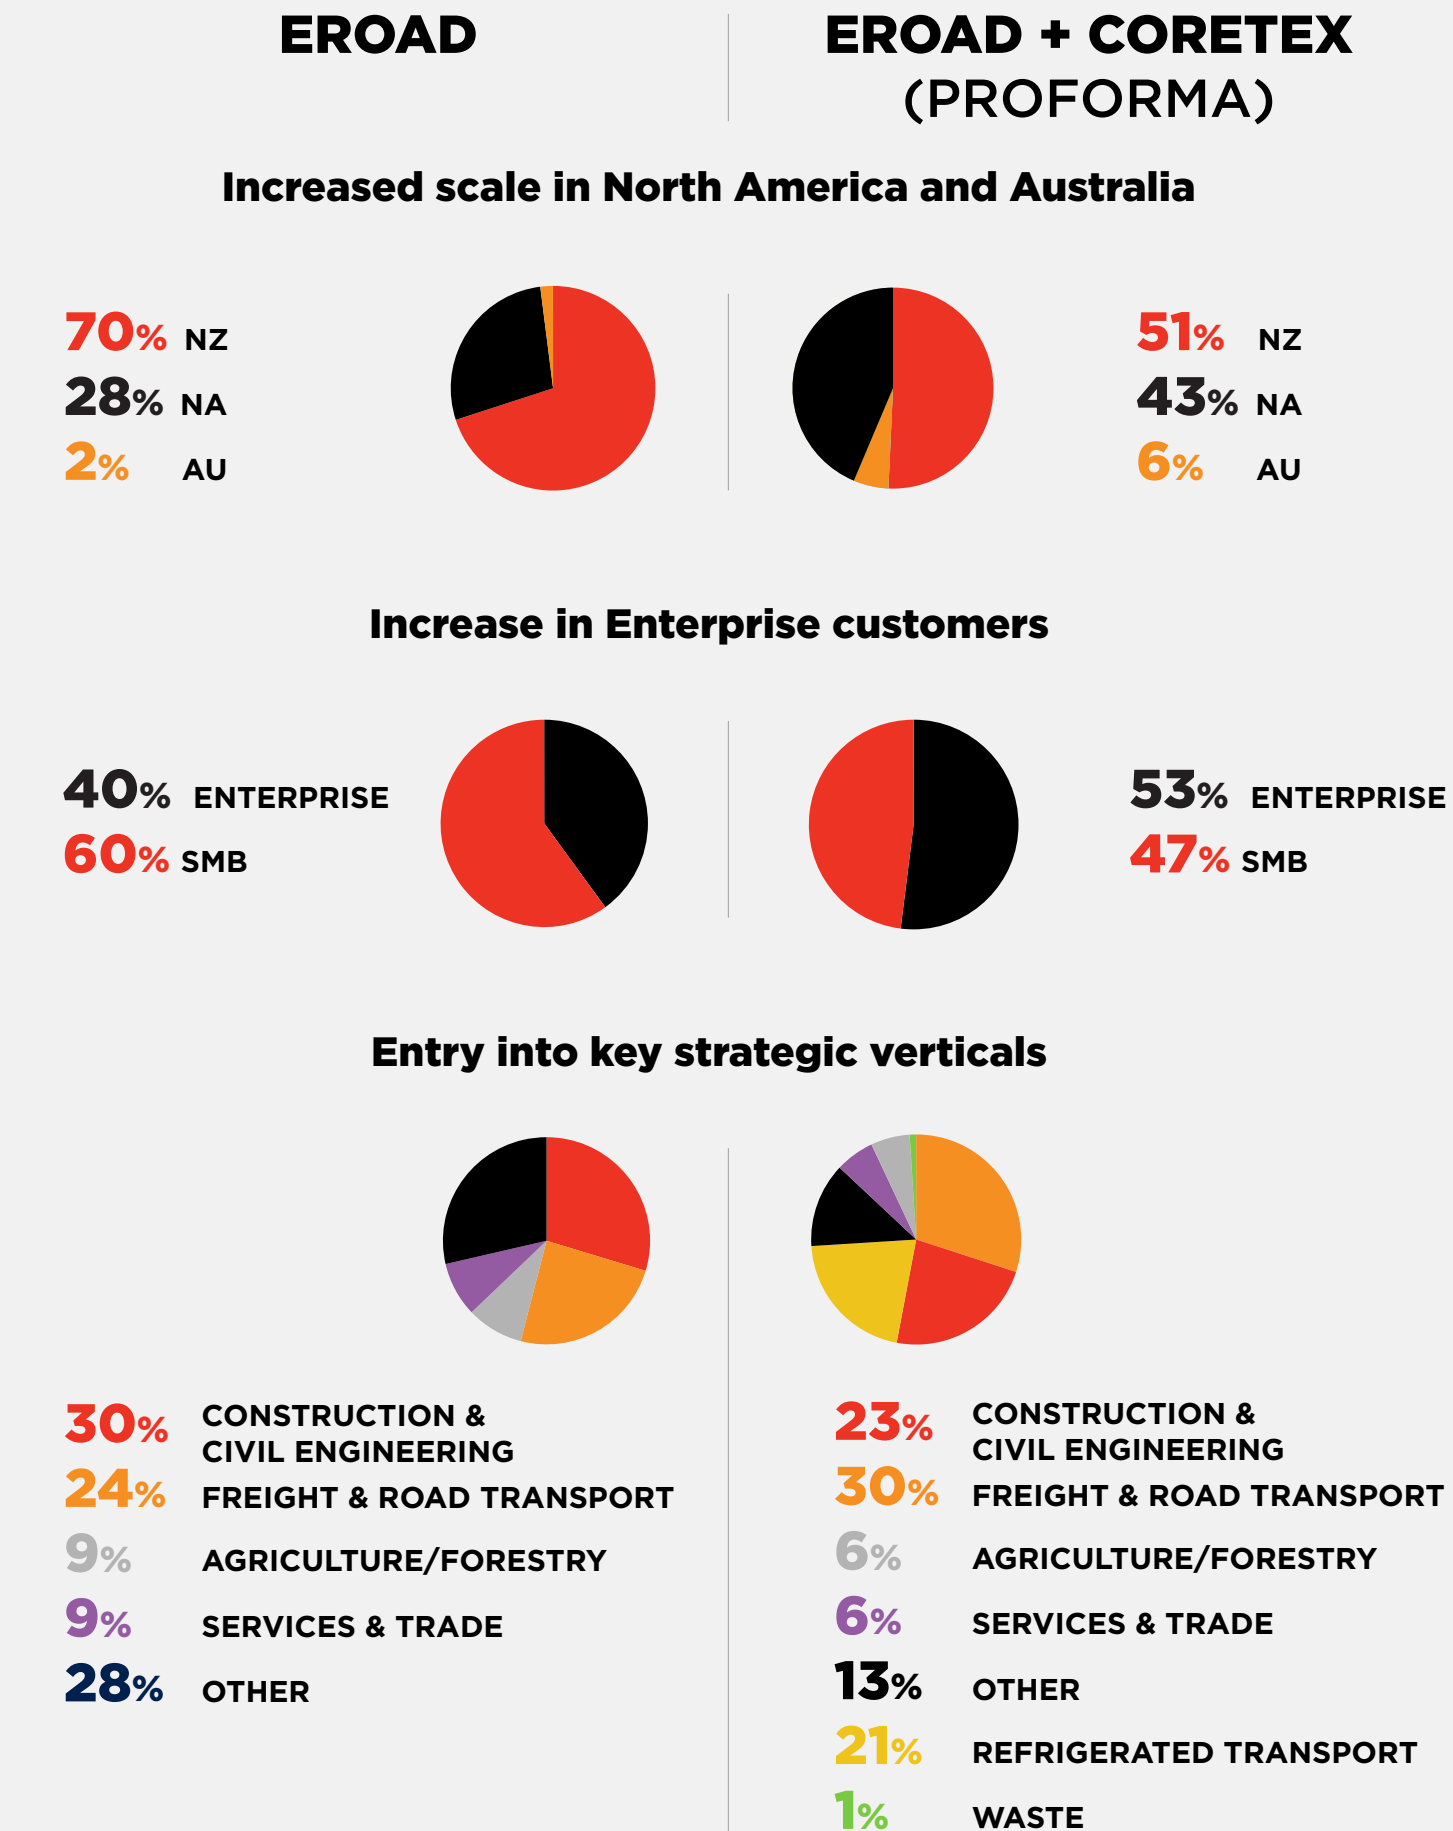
EROAD

EROAD + CORETEX (PROFORMA)

Increased scale in North America and Australia

70% NZ
28% NA
2% AU

51% NZ
43% NA
6% AU

Increase in Enterprise customers

40% ENTERPRISE
60% SMB

53% ENTERPRISE
47% SMB

Entry into key strategic verticals

30% CONSTRUCTION & CIVIL ENGINEERING
24% FREIGHT & ROAD TRANSPORT
9% AGRICULTURE/FORESTRY
9% SERVICES & TRADE
28% OTHER

23% CONSTRUCTION & CIVIL ENGINEERING
30% FREIGHT & ROAD TRANSPORT
6% AGRICULTURE/FORESTRY
6% SERVICES & TRADE
13% OTHER
21% REFRIGERATED TRANSPORT
1% WASTE